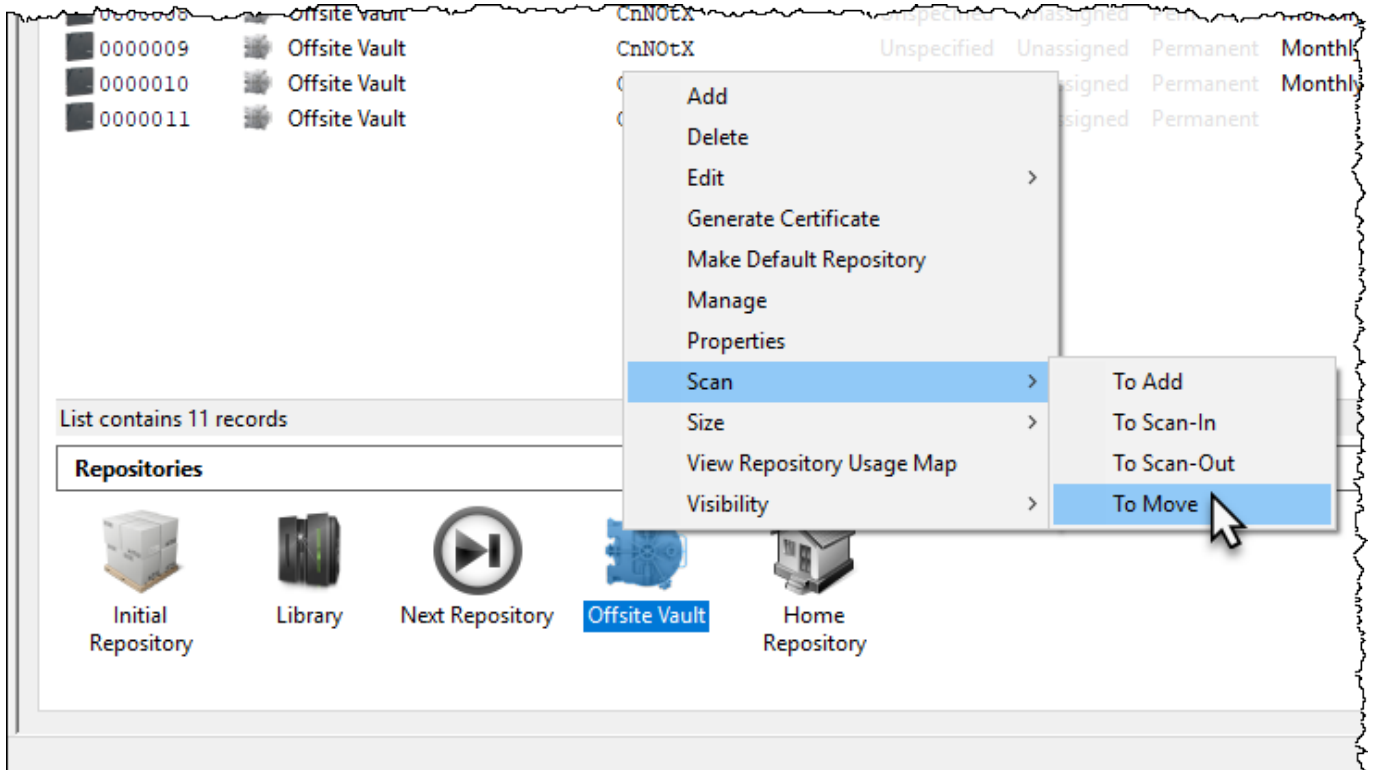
| | | | | | | |
|---|---|---|---|---|---|---|
| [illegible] | Offsite Vault | CnNOtX | Unspecified | Unassigned | Perm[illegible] | Monthl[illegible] |
| 0000009 | Offsite Vault | CnNOtX | Unspecified | Unassigned | Permanent | Monthl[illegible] |
| 0000010 | Offsite Vault | C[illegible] | | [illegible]signed | Permanent | Monthly |
| 0000011 | Offsite Vault | C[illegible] | | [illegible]signed | Permanent | |

Add
Delete
Edit
Generate Certificate
Make Default Repository
Manage
Properties
Scan
Size
View Repository Usage Map
Visibility

To Add
To Scan-In
To Scan-Out
To Move

List contains 11 records

Repositories

Initial Repository
Library
Next Repository
Offsite Vault
Home Repository